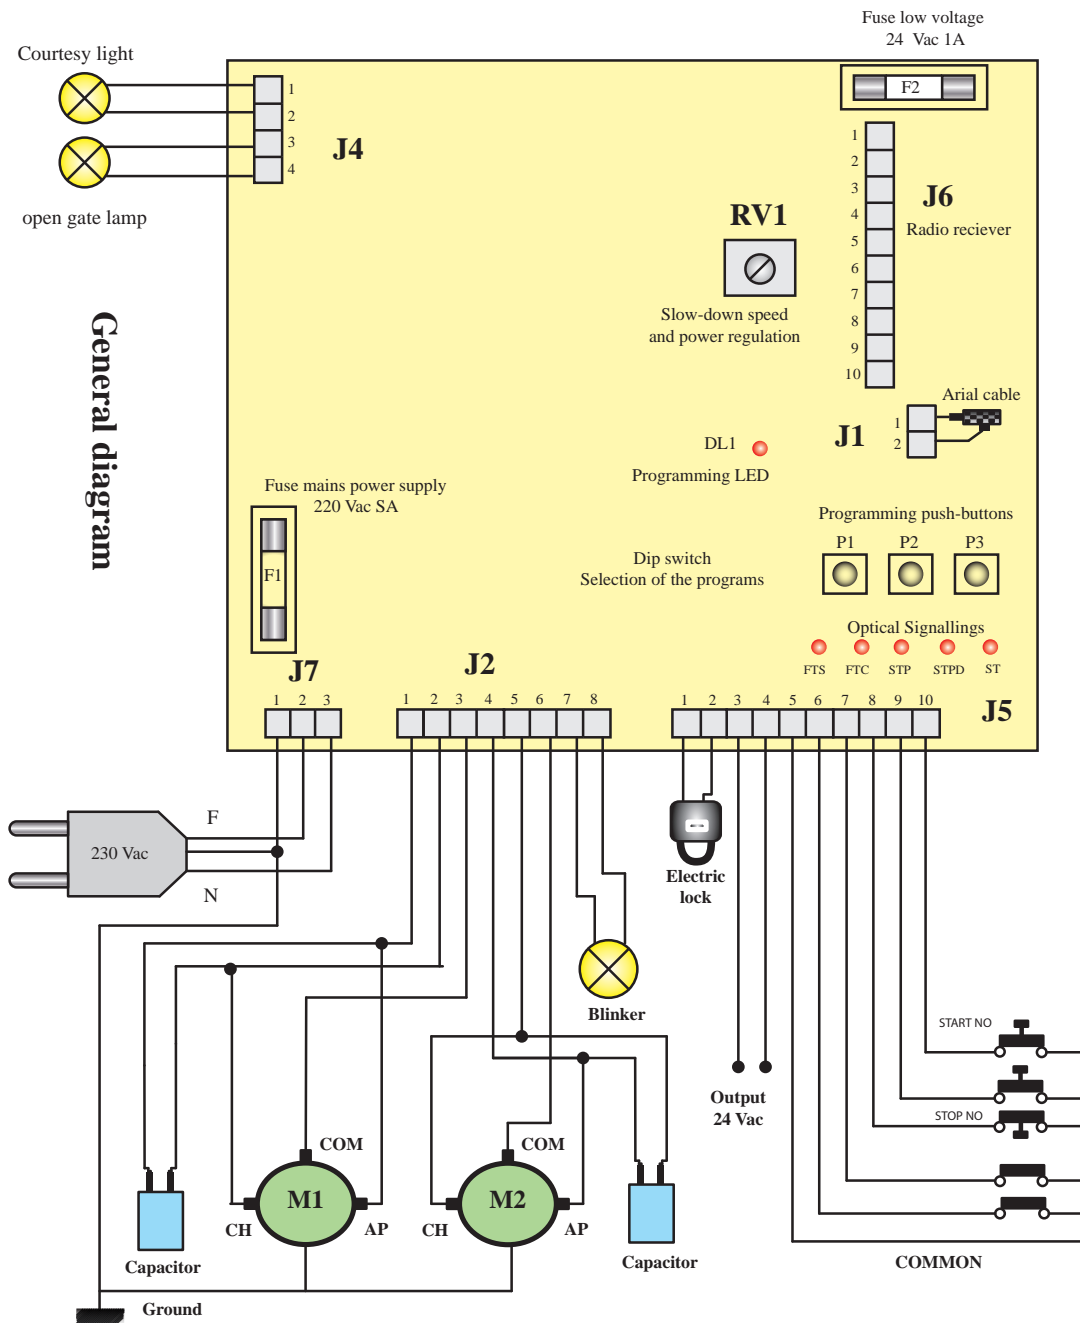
Fuse low voltage
24 Vac 1A

Courtesy light

F2

1
2
3
4

J4

open gate lamp

General diagram

RV1

1
2
3
4
5
6
7
8
9
10

J6
Radio reciever

Slow-down speed
and power regulation

Arial cable

1
2
J1

DL1
Programming LED

Fuse mains power supply
220 Vac SA

F1

Programming push-buttons
P1 P2 P3

Dip switch
Selection of the programs

Optical Signallings
FTS FTC STP STPD ST

J7
1 2 3

J2
1 2 3 4 5 6 7 8

1 2 3 4 5 6 7 8 9 10
J5

F
230 Vac
N

Electric
lock

Blinker

START NO

STOP NO

Output
24 Vac

COM
M1
CH AP

COM
M2
CH AP

Capacitor

Capacitor

COMMON

Ground